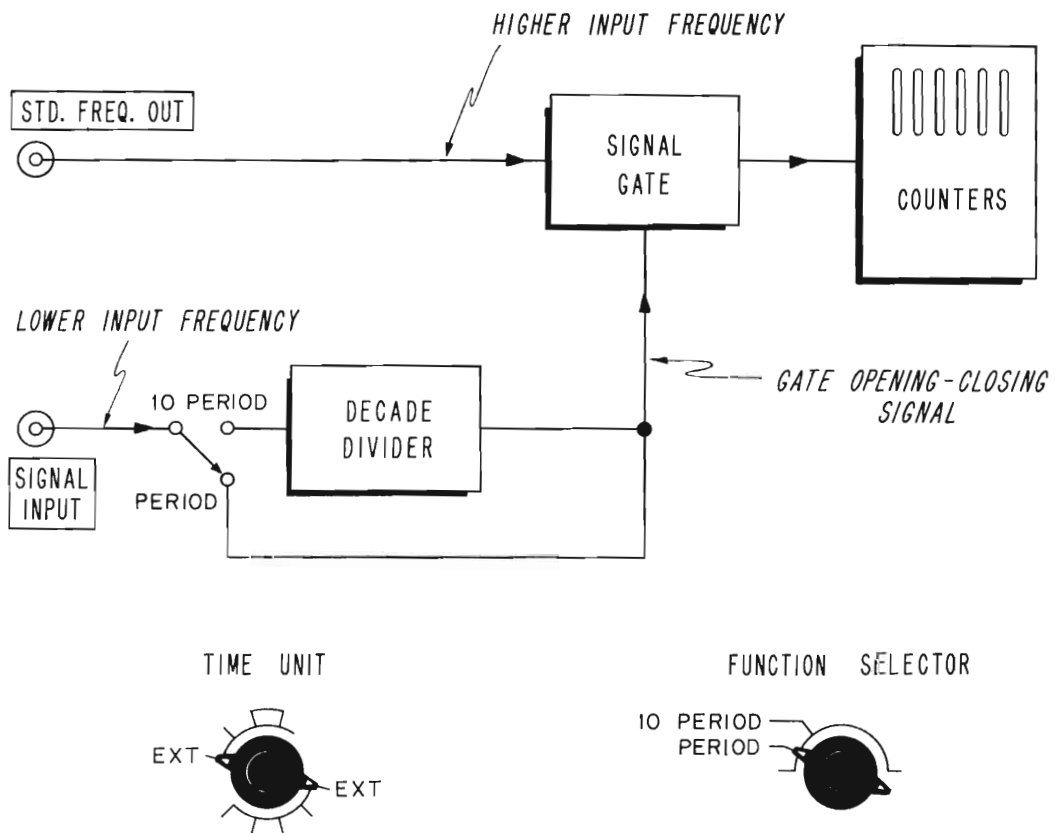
HIGHER INPUT FREQUENCY

STD. FREQ. OUT

SIGNAL GATE

COUNTERS

LOWER INPUT FREQUENCY

10 PERIOD

DECADE DIVIDER

GATE OPENING-CLOSING SIGNAL

SIGNAL INPUT

PERIOD

TIME UNIT

EXT

EXT

FUNCTION SELECTOR

10 PERIOD

PERIOD